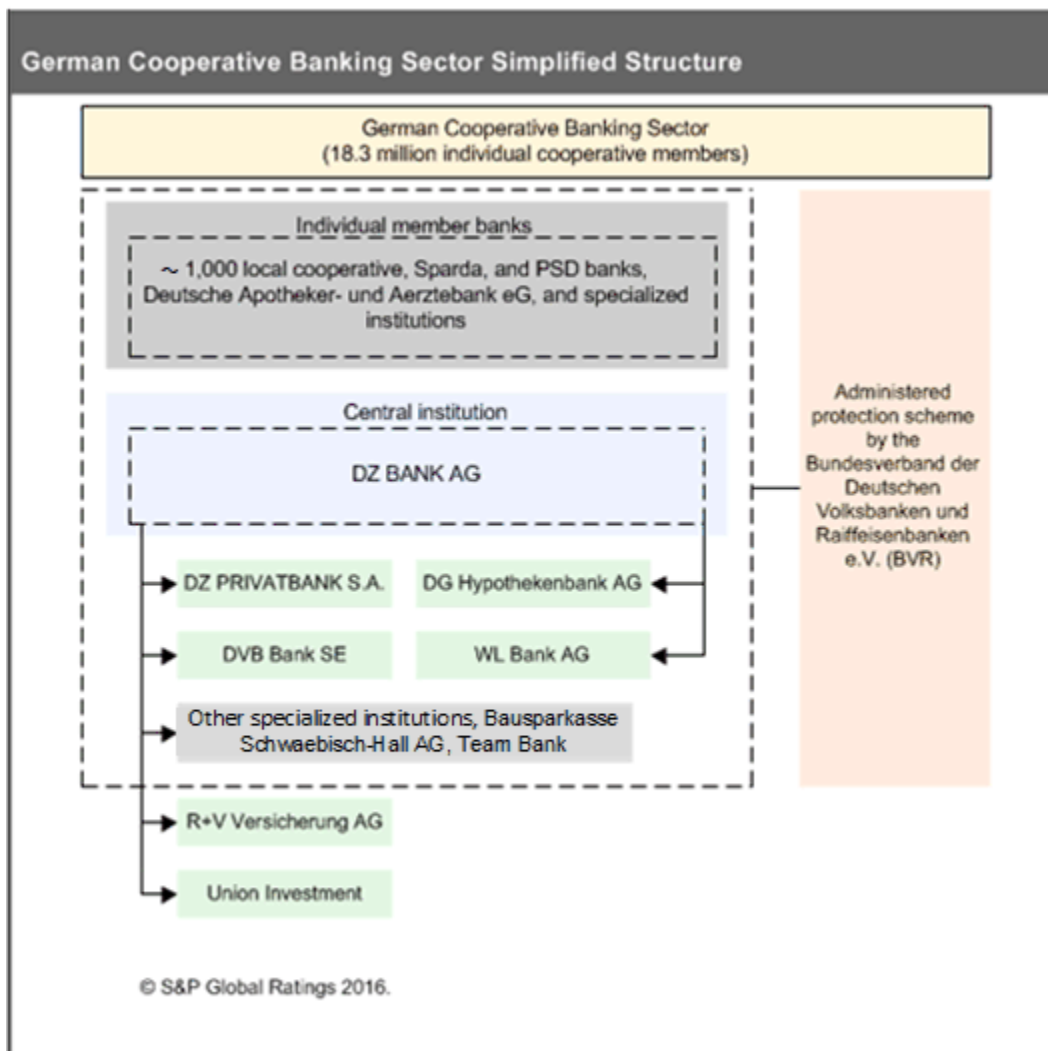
German Cooperative Banking Sector Simplified Structure

German Cooperative Banking Sector
(18.3 million individual cooperative members)

Individual member banks

~ 1,000 local cooperative, Sparda, and PSD banks, Deutsche Apotheker- und Aerztebank eG, and specialized institutions

Central institution

DZ BANK AG

DZ PRIVATBANK S.A.

DG Hypothekenbank AG

DVB Bank SE

WL Bank AG

Other specialized institutions, Bausparkasse Schwaebisch-Hall AG, Team Bank

R+V Versicherung AG

Union Investment

Administered protection scheme by the Bundesverband der Deutschen Volksbanken und Raiffeisenbanken e.V. (BVR)

© S&P Global Ratings 2016.